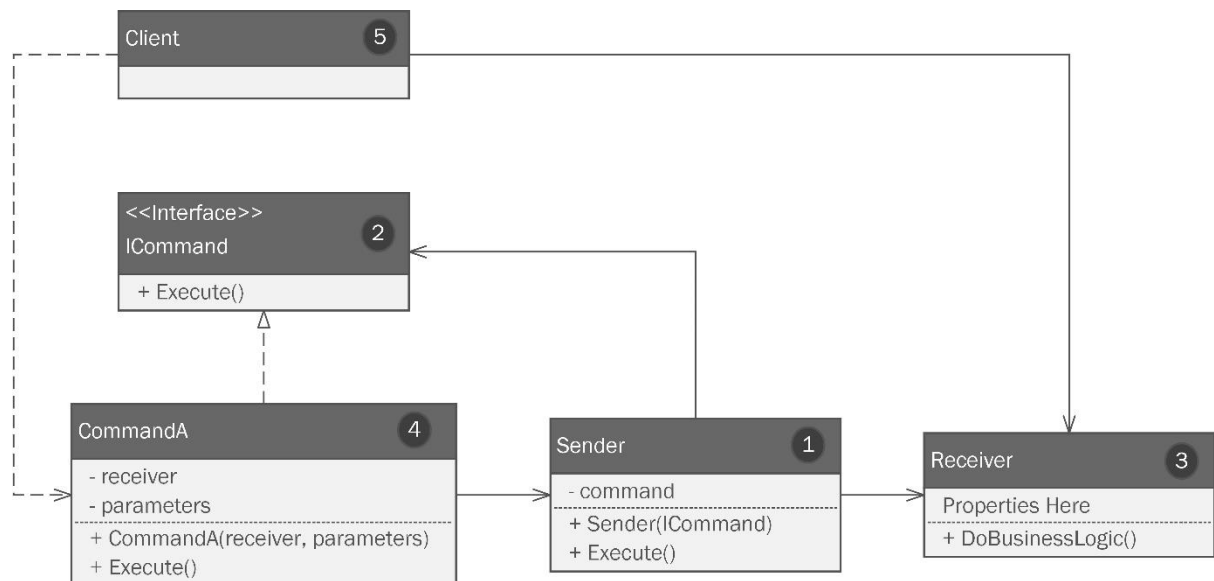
Client 5

<<Interface>>
ICommand 2

+ Execute()

CommandA 4

- receiver
- parameters

+ CommandA(receiver, parameters)
+ Execute()

Sender 1

- command

+ Sender(ICommand)
+ Execute()

Receiver 3

Properties Here

+ DoBusinessLogic()